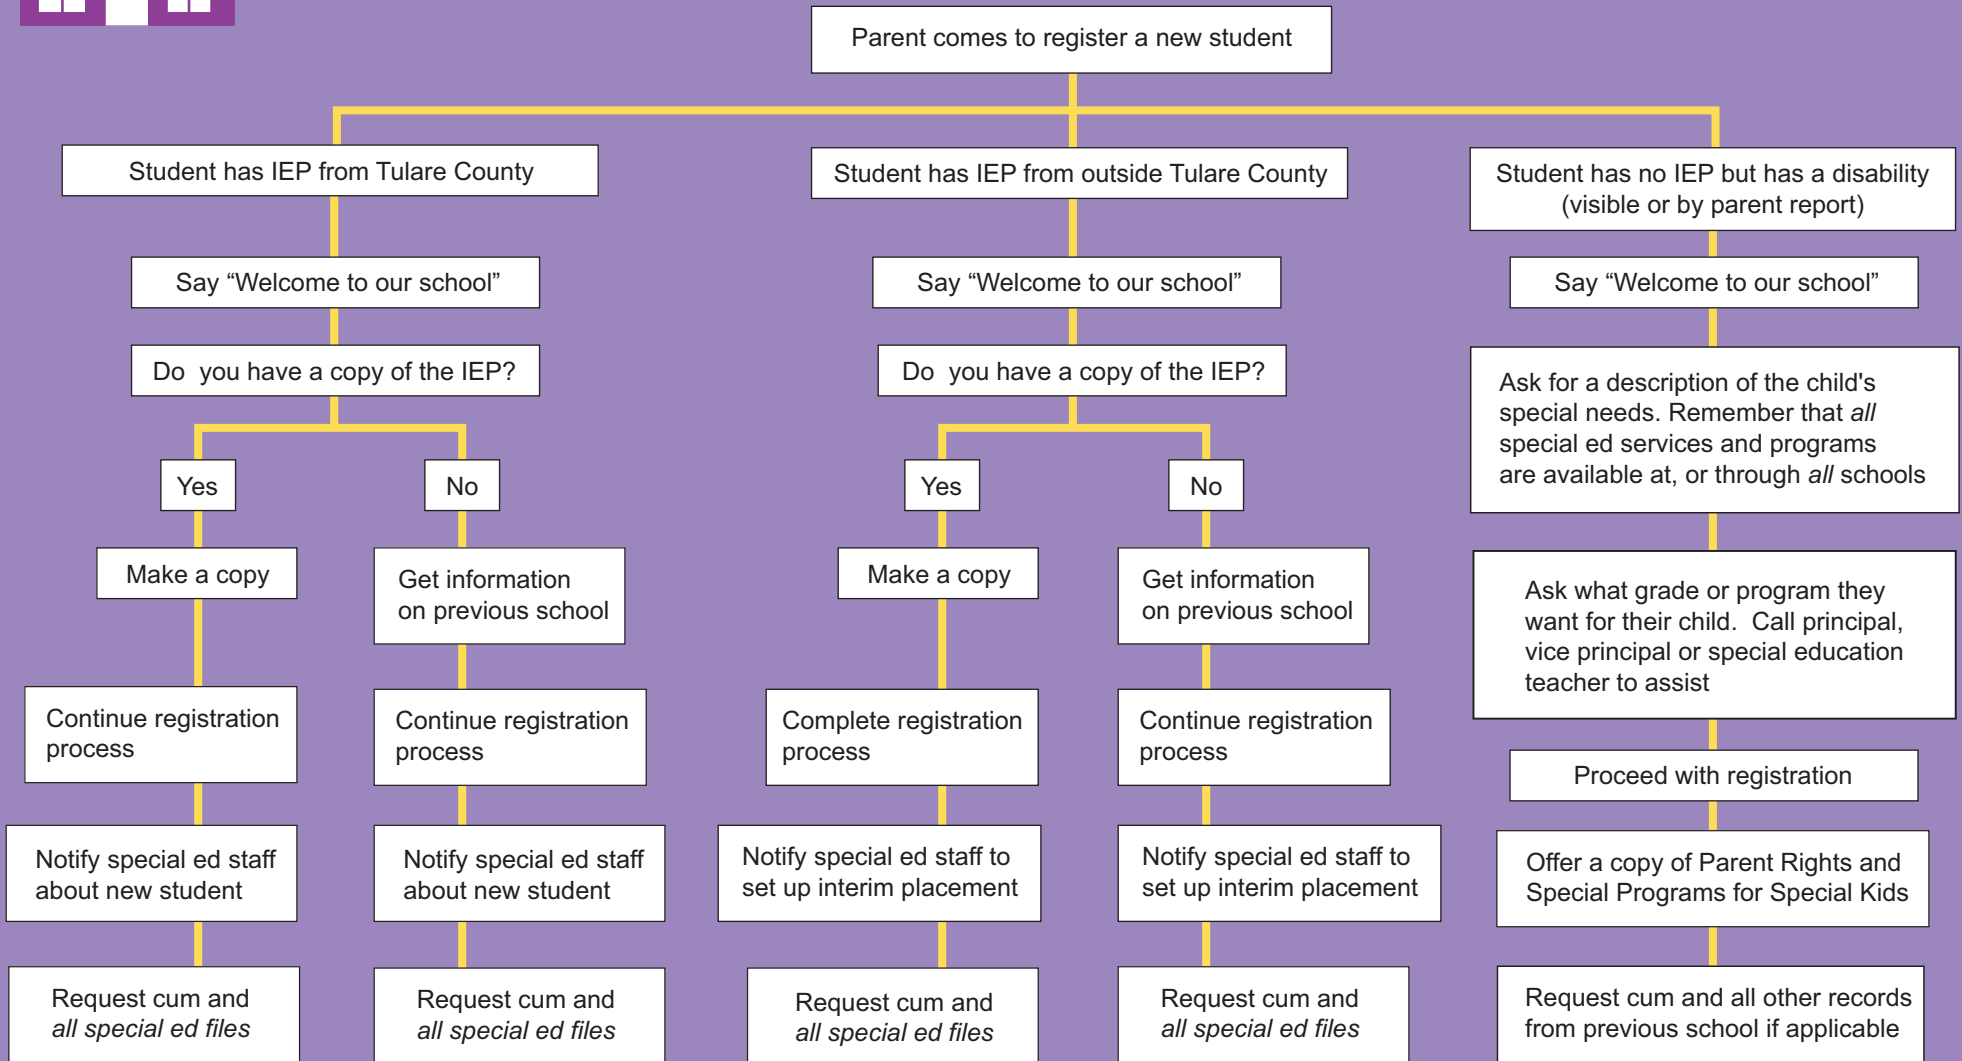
Parent comes to register a new student

Student has IEP from Tulare County

Say "Welcome to our school"

Do you have a copy of the IEP?

Yes

Make a copy

Continue registration process

Notify special ed staff about new student

Request cum and *all special ed files*

No

Get information on previous school

Continue registration process

Notify special ed staff about new student

Request cum and *all special ed files*

Student has IEP from outside Tulare County

Say "Welcome to our school"

Do you have a copy of the IEP?

Yes

Make a copy

Complete registration process

Notify special ed staff to set up interim placement

Request cum and *all special ed files*

No

Get information on previous school

Continue registration process

Notify special ed staff to set up interim placement

Request cum and *all special ed files*

Student has no IEP but has a disability (visible or by parent report)

Say "Welcome to our school"

Ask for a description of the child's special needs. Remember that *all* special ed services and programs are available at, or through *all* schools

Ask what grade or program they want for their child. Call principal, vice principal or special education teacher to assist

Proceed with registration

Offer a copy of Parent Rights and Special Programs for Special Kids

Request cum and all other records from previous school if applicable